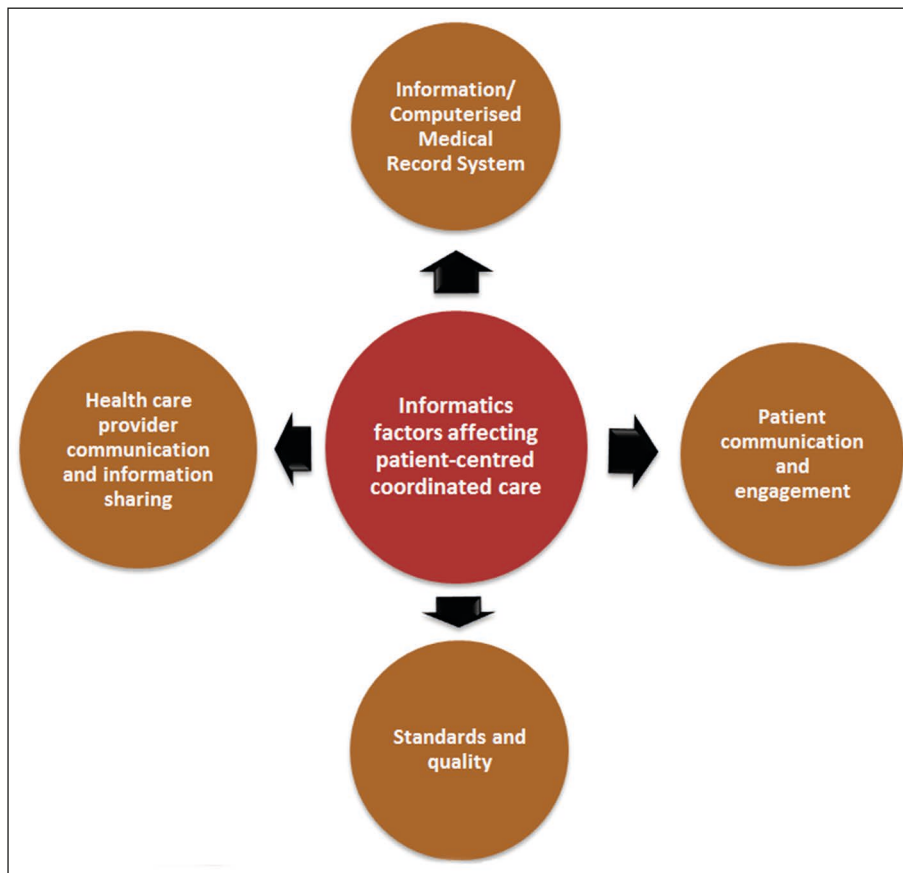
Information/ Computerised Medical Record System

Health care provider communication and information sharing

Informatics factors affecting patient-centred coordinated care

Patient communication and engagement

Standards and quality